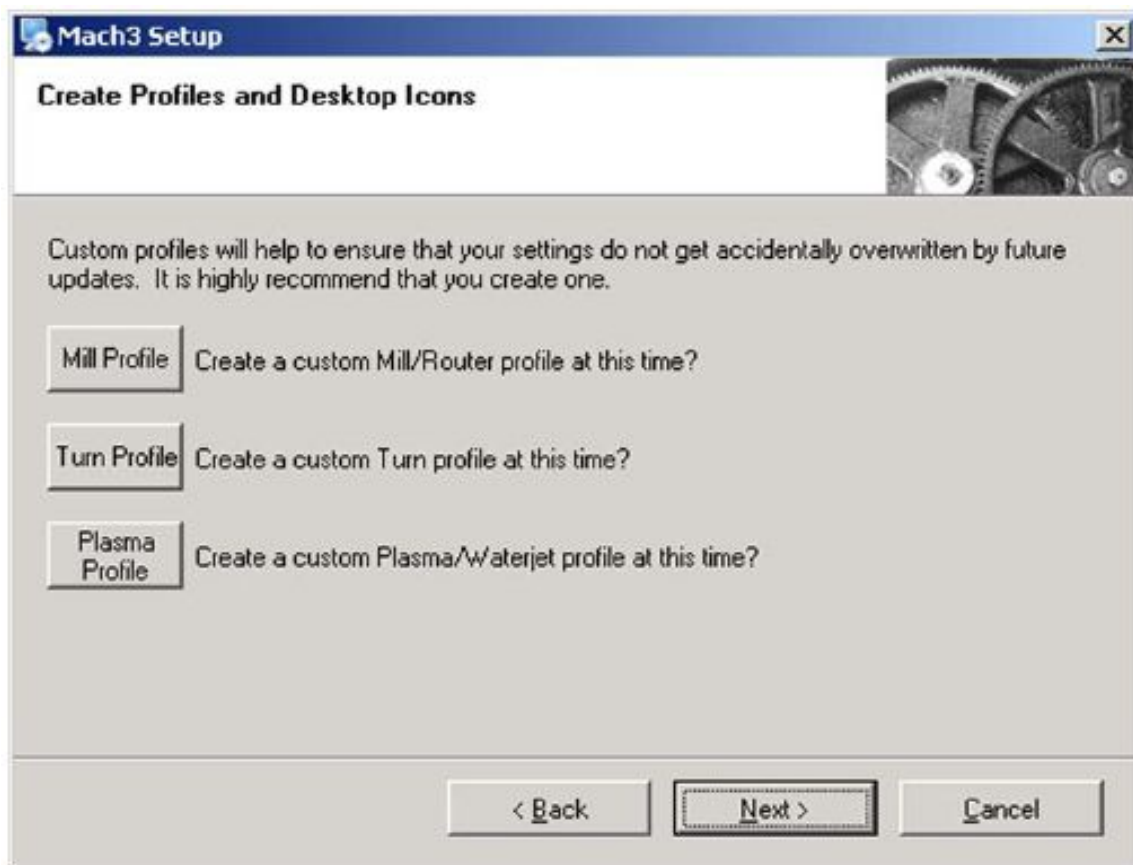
Mach3 Setup

Create Profiles and Desktop Icons

Custom profiles will help to ensure that your settings do not get accidentally overwritten by future updates. It is highly recommend that you create one.

Mill Profile Create a custom Mill/Router profile at this time?

Turn Profile Create a custom Turn profile at this time?

Plasma Profile Create a custom Plasma/Waterjet profile at this time?

< Back Next > Cancel